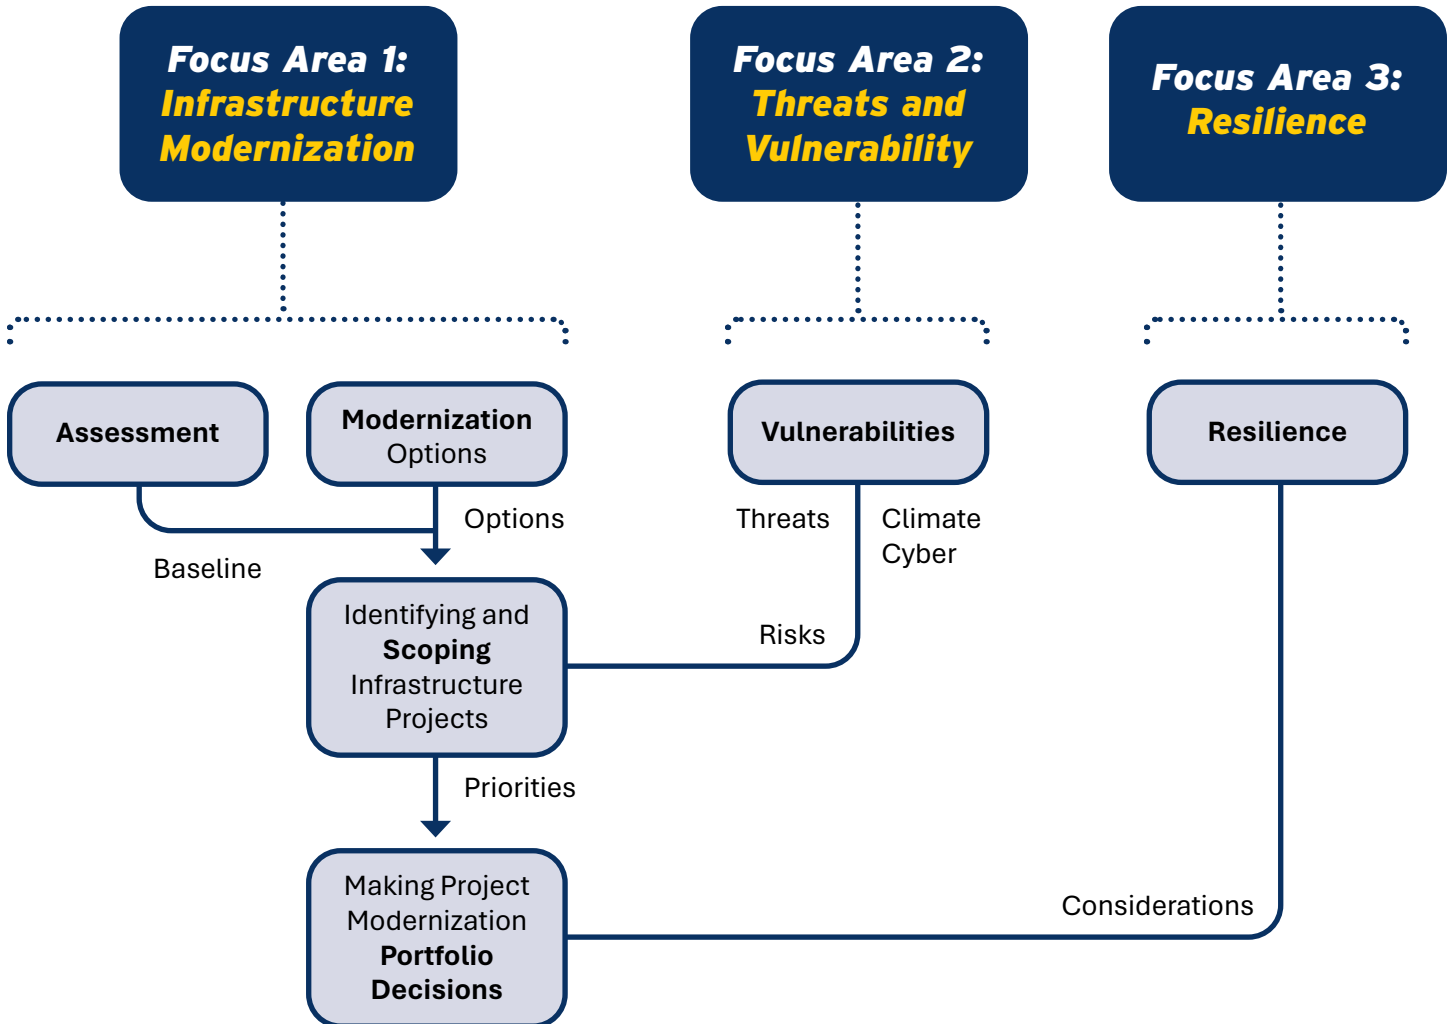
Focus Area 1: Infrastructure Modernization

Focus Area 2: Threats and Vulnerability

Focus Area 3: Resilience

Assessment

Modernization Options

Vulnerabilities

Resilience

Options

Threats

Climate
Cyber

Baseline

Identifying and Scoping Infrastructure Projects

Risks

Priorities

Making Project Modernization Portfolio Decisions

Considerations